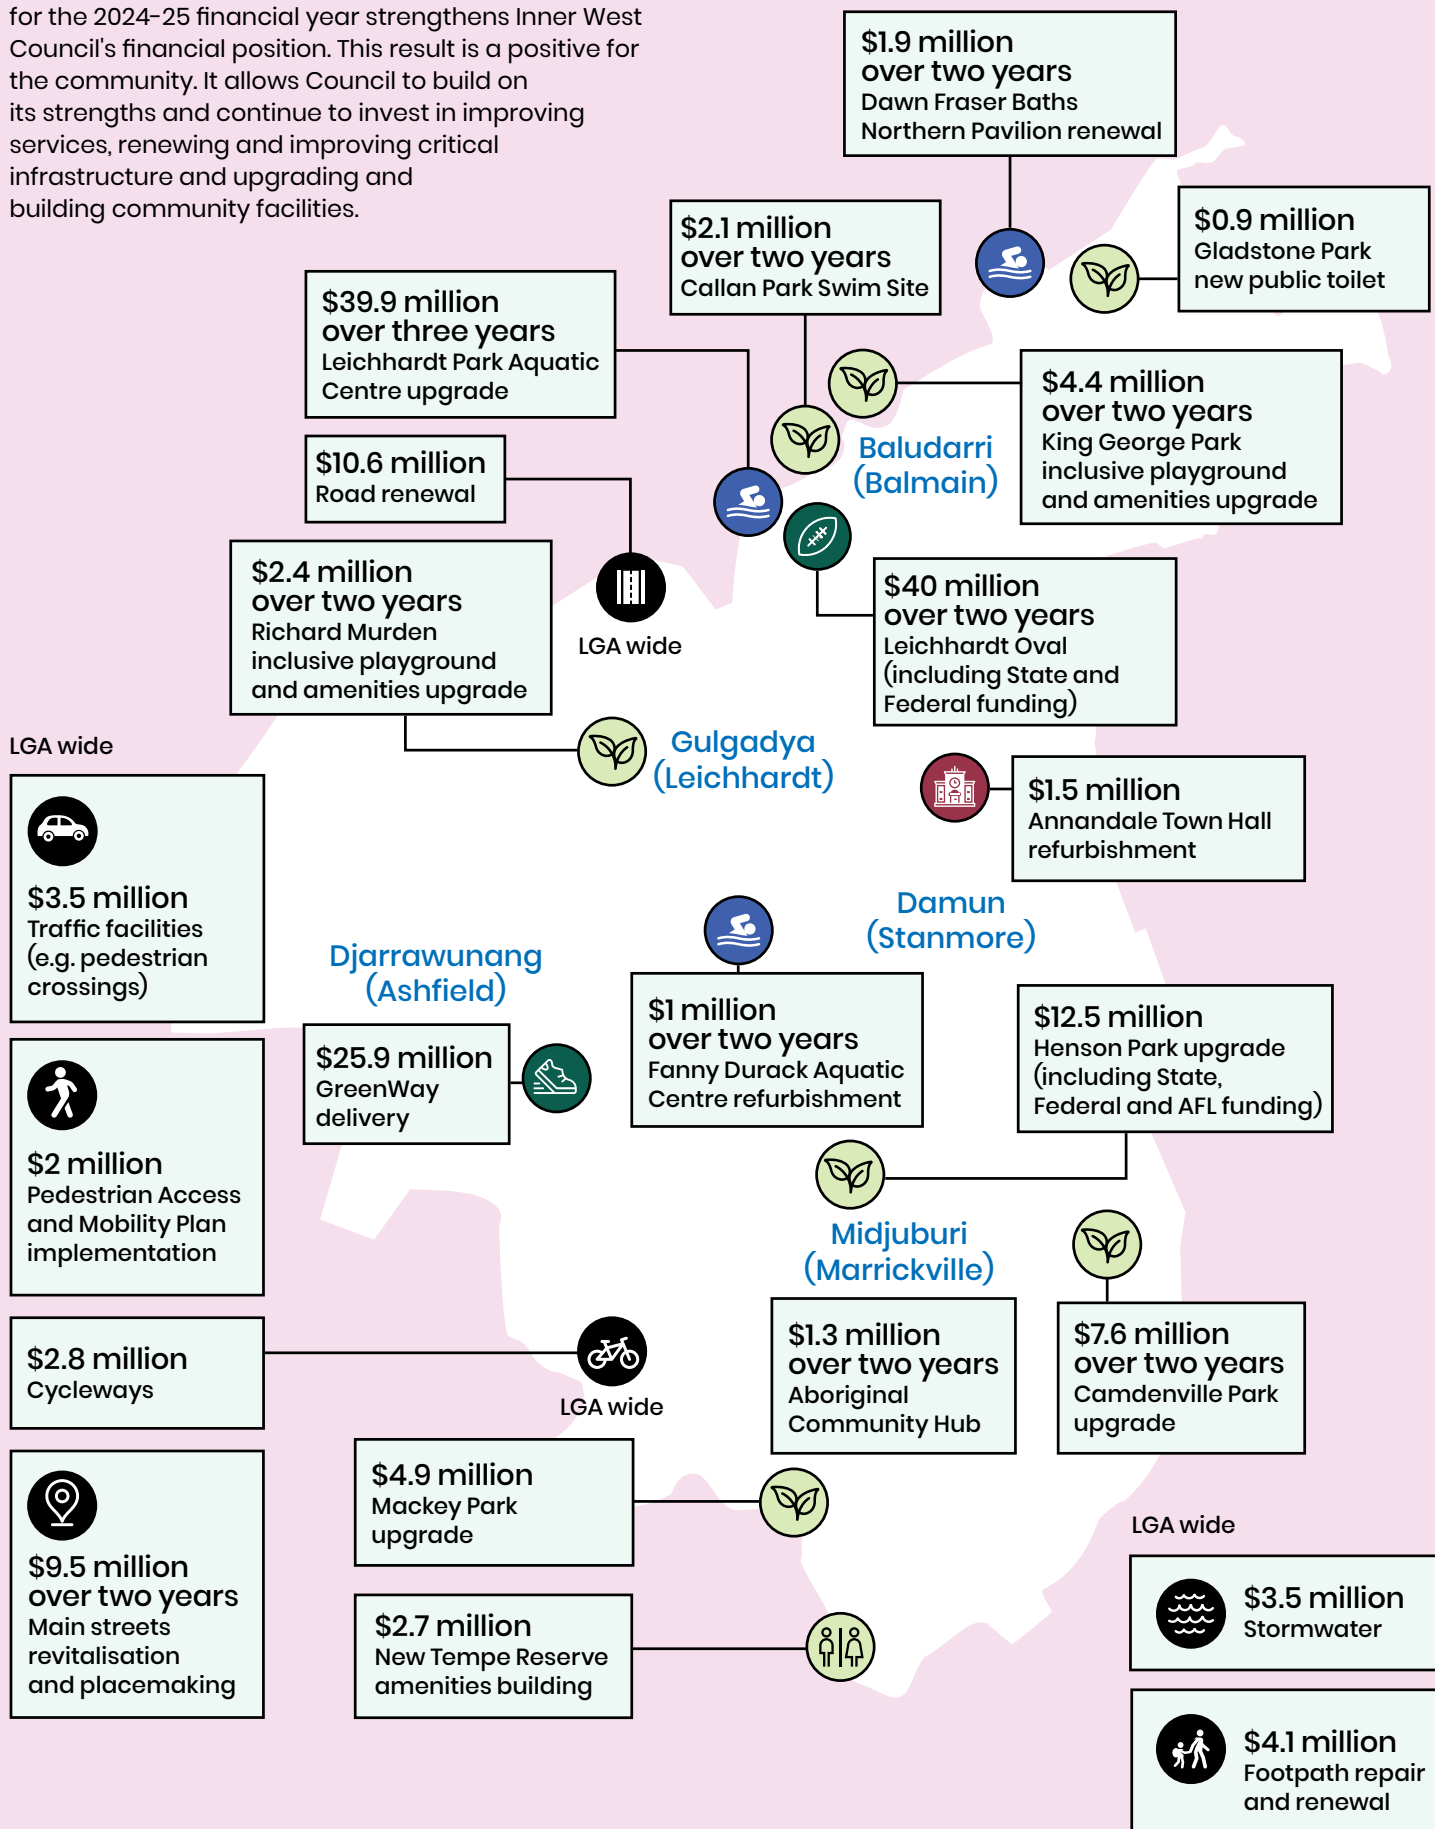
for the 2024-25 financial year strengthens Inner West Council's financial position. This result is a positive for the community. It allows Council to build on its strengths and continue to invest in improving services, renewing and improving critical infrastructure and upgrading and building community facilities.

$1.9 million
over two years
Dawn Fraser Baths Northern Pavilion renewal

$2.1 million
over two years
Callan Park Swim Site

$0.9 million
Gladstone Park new public toilet

$39.9 million
over three years
Leichhardt Park Aquatic Centre upgrade

$4.4 million
over two years
King George Park inclusive playground and amenities upgrade

Baludarri
(Balmain)

$10.6 million
Road renewal

$2.4 million
over two years
Richard Murden inclusive playground and amenities upgrade

LGA wide

$40 million
over two years
Leichhardt Oval (including State and Federal funding)

LGA wide

Gulgadya
(Leichhardt)

$1.5 million
Annandale Town Hall refurbishment

$3.5 million
Traffic facilities (e.g. pedestrian crossings)

Damun
(Stanmore)

Djarrawunang
(Ashfield)

$25.9 million
GreenWay delivery

$1 million
over two years
Fanny Durack Aquatic Centre refurbishment

$12.5 million
Henson Park upgrade (including State, Federal and AFL funding)

$2 million
Pedestrian Access and Mobility Plan implementation

Midjuburi
(Marrickville)

$2.8 million
Cycleways

LGA wide

$1.3 million
over two years
Aboriginal Community Hub

$7.6 million
over two years
Camdenville Park upgrade

$4.9 million
Mackey Park upgrade

LGA wide

$9.5 million
over two years
Main streets revitalisation and placemaking

$2.7 million
New Tempe Reserve amenities building

$3.5 million
Stormwater

$4.1 million
Footpath repair and renewal